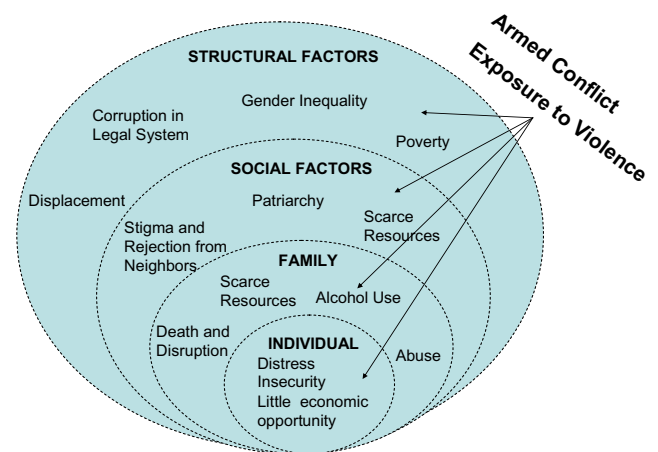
Armed Conflict
Exposure to Violence

STRUCTURAL FACTORS

Corruption in Legal System

Gender Inequality

Poverty

Displacement

SOCIAL FACTORS

Patriarchy

Stigma and Rejection from Neighbors

Scarce Resources

FAMILY

Scarce Resources

Alcohol Use

Death and Disruption

Abuse

INDIVIDUAL
Distress
Insecurity
Little economic opportunity